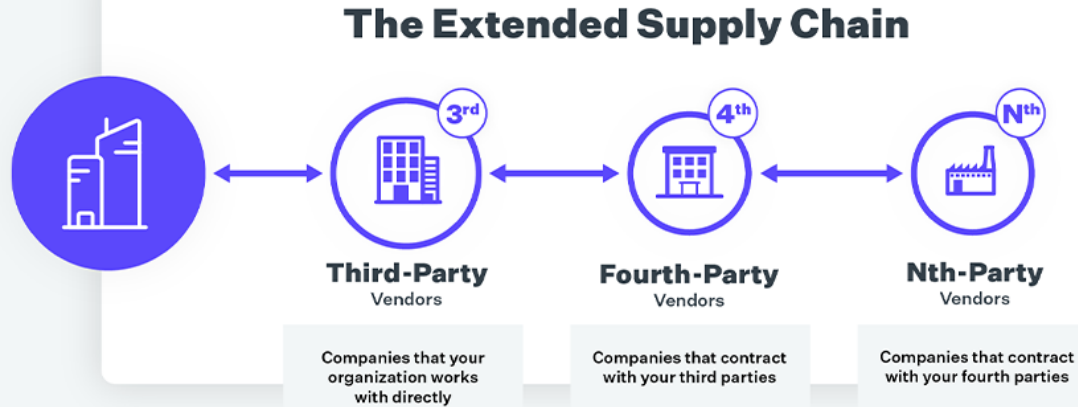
The Extended Supply Chain

3rd

Third-Party
Vendors

Companies that your organization works with directly

4th

Fourth-Party
Vendors

Companies that contract with your third parties

Nth

Nth-Party
Vendors

Companies that contract with your fourth parties